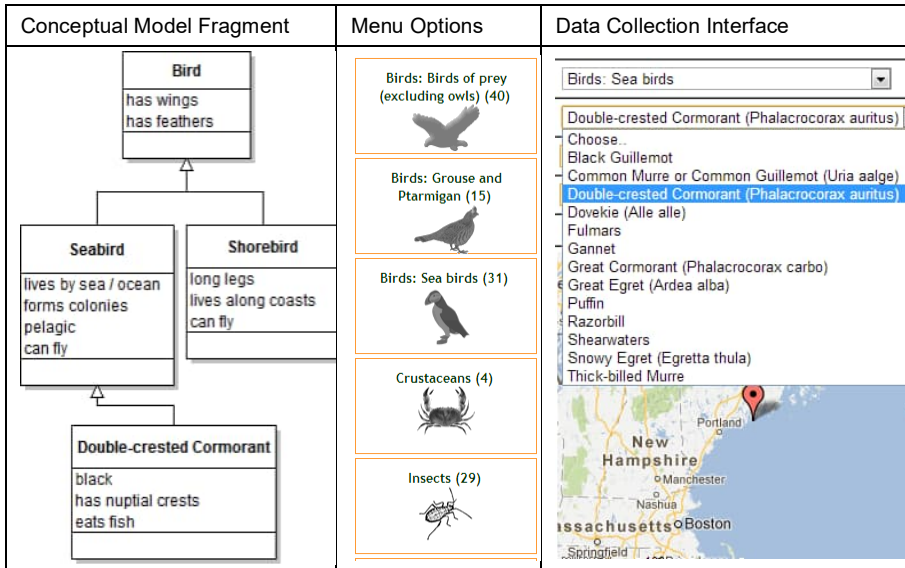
| Conceptual Model Fragment | Menu Options | Data Collection Interface |
|---|---|---|
| | | |

Bird
has wings
has feathers

Seabird
lives by sea / ocean
forms colonies
pelagic
can fly

Shorebird
long legs
lives along coasts
can fly

Double-crested Cormorant
black
has nuptial crests
eats fish

Birds: Birds of prey (excluding owls) (40)

Birds: Grouse and Ptarmigan (15)

Birds: Sea birds (31)

Crustaceans (4)

Insects (29)

Birds: Sea birds

Double-crested Cormorant (Phalacrocorax auritus)

Choose..
Black Guillemot
Common Murre or Common Guillemot (Uria aalge)
Double-crested Cormorant (Phalacrocorax auritus)
Dovekie (Alle alle)
Fulmars
Gannet
Great Cormorant (Phalacrocorax carbo)
Great Egret (Ardea alba)
Puffin
Razorbill
Shearwaters
Snowy Egret (Egretta thula)
Thick-billed Murre

Portland
New Hampshire
Manchester
Nashua
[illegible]assachusetts
Boston
Springfield